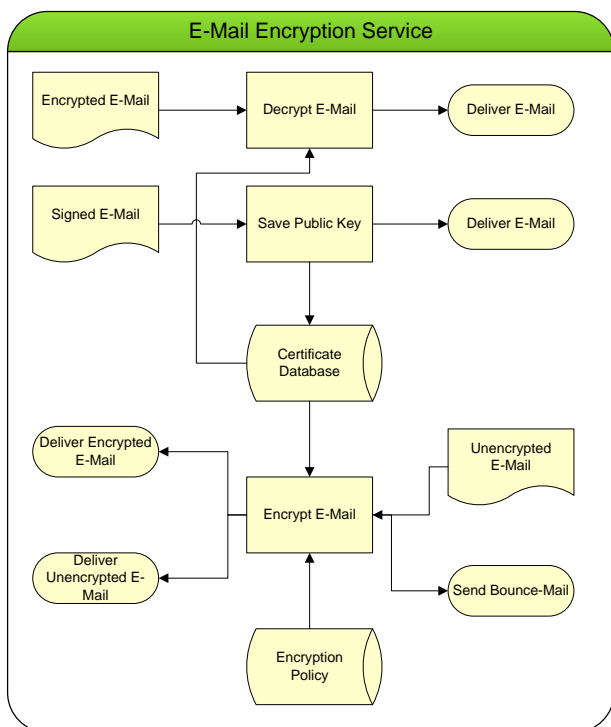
E-Mail Encryption Service

Encrypted E-Mail

Decrypt E-Mail

Deliver E-Mail

Signed E-Mail

Save Public Key

Deliver E-Mail

Certificate Database

Deliver Encrypted E-Mail

Unencrypted E-Mail

Encrypt E-Mail

Deliver Unencrypted E-Mail

Send Bounce-Mail

Encryption Policy